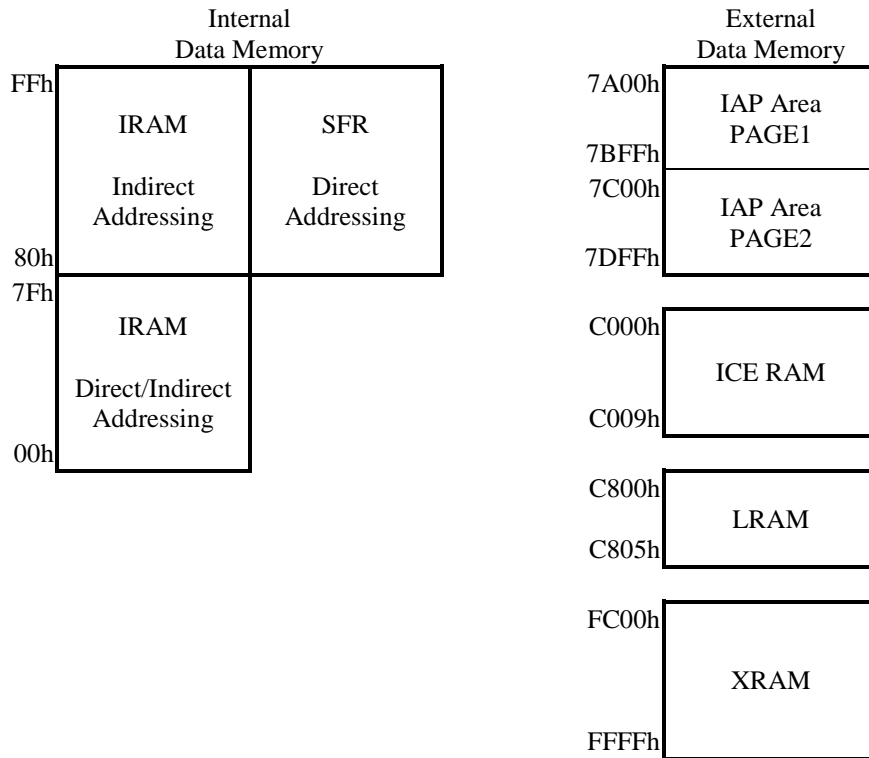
Internal
Data Memory

FFh

IRAM

Indirect
Addressing

SFR

Direct
Addressing

80h
7Fh

IRAM

Direct/Indirect
Addressing

00h

External
Data Memory

7A00h

IAP Area
PAGE1

7BFFh
7C00h

IAP Area
PAGE2

7DFFh

C000h

ICE RAM

C009h

C800h

LRAM

C805h

FC00h

XRAM

FFFFh